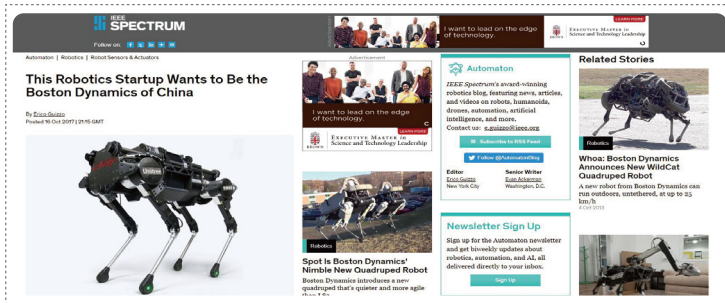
IEEE SPECTRUM

Follow on:

I want to lead on the edge of technology.

LEARN MORE

EXECUTIVE MASTER in Science and Technology Leadership

Automaton | Robotics | Robot Sensors & Actuators

This Robotics Startup Wants to Be the Boston Dynamics of China

By Erico Guizzo
Posted 16 Oct 2017 | 21:15 GMT

Unitree

Advertisement

I want to lead on the edge of technology.

LEARN MORE

BROWN

EXECUTIVE MASTER in Science and Technology Leadership

Robotics

Spot Is Boston Dynamics' Nimble New Quadruped Robot

Boston Dynamics introduces a new quadruped that's quieter and more agile than LS3

Automaton

IEEE Spectrum's award-winning robotics blog, featuring news, articles, and videos on robots, humanoids, drones, automation, artificial intelligence, and more.
Contact us: e.guizzo@ieee.org

Subscribe to RSS Feed

Follow @AutomatonBlog

Editor
Erico Guizzo
New York City

Senior Writer
Evan Ackerman
Washington, D.C.

Newsletter Sign Up

Sign up for the Automaton newsletter and get biweekly updates about robotics, automation, and AI, all delivered directly to your inbox.

Sign Up

Related Stories

Robotics

Whoa: Boston Dynamics Announces New WildCat Quadruped Robot

A new robot from Boston Dynamics can run outdoors, untethered, at up to 25 km/h

4 Oct 2013